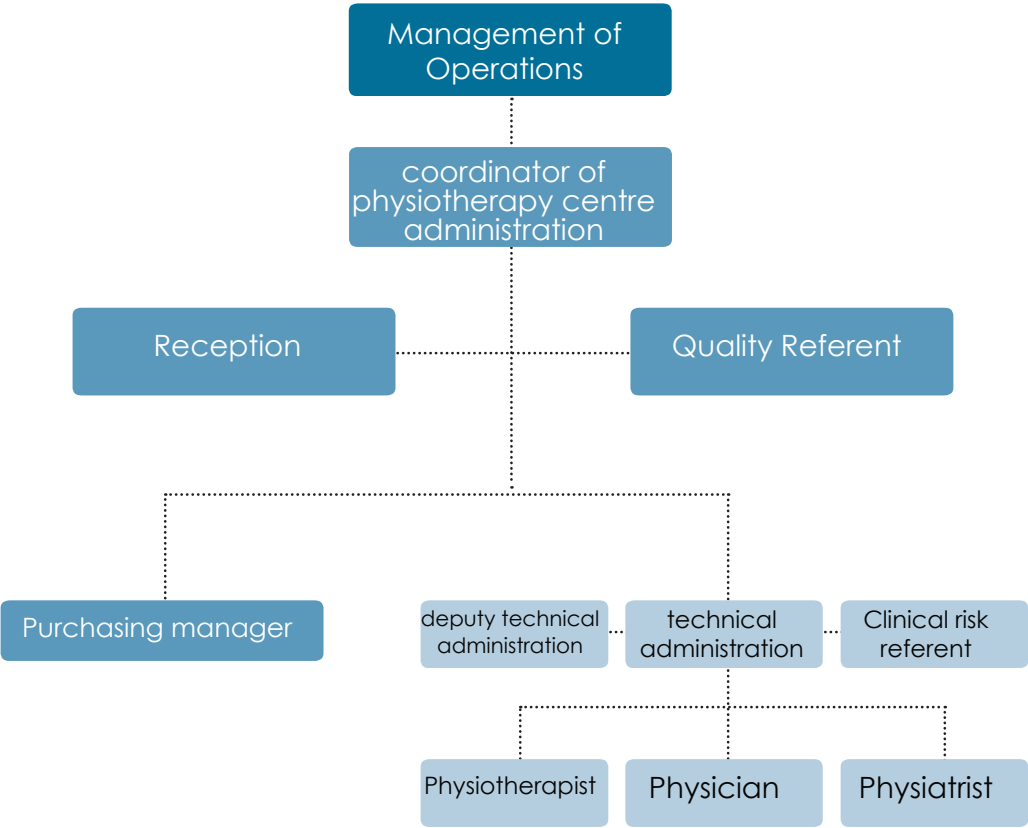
Management of Operations

coordinator of physiotherapy centre administration

Reception

Quality Referent

Purchasing manager

deputy technical administration

technical administration

Clinical risk referent

Physiotherapist

Physician

Physiatrist